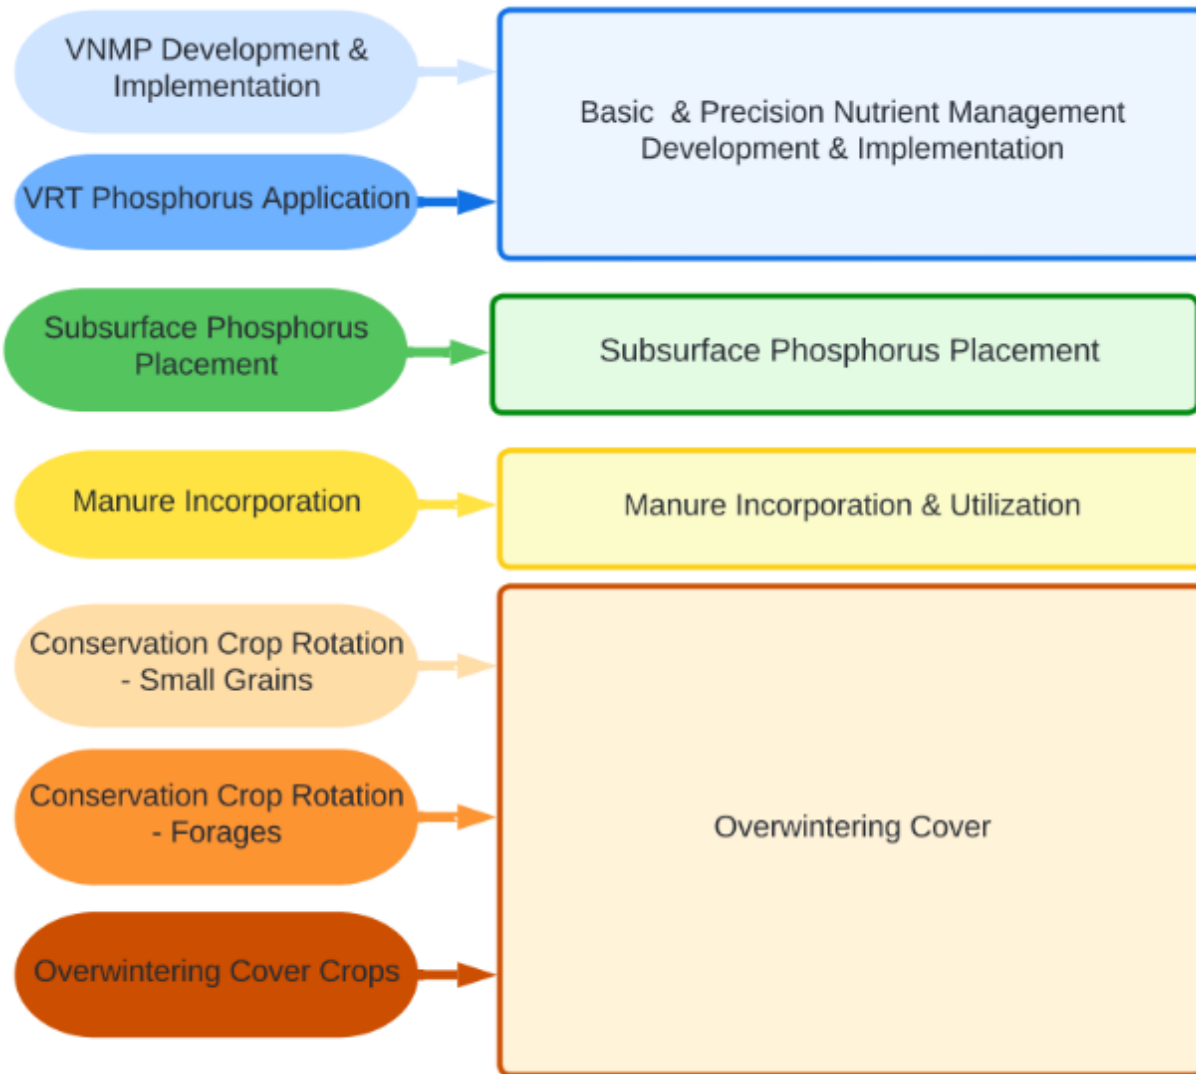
VNMP Development & Implementation

VRT Phosphorus Application

Basic & Precision Nutrient Management Development & Implementation

Subsurface Phosphorus Placement

Subsurface Phosphorus Placement

Manure Incorporation

Manure Incorporation & Utilization

Conservation Crop Rotation - Small Grains

Conservation Crop Rotation - Forages

Overwintering Cover Crops

Overwintering Cover